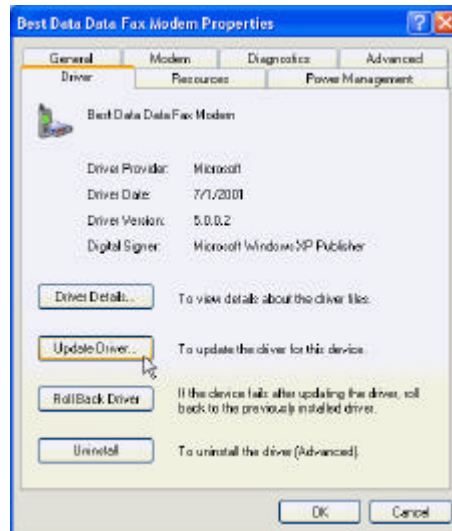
Best Data Data Fax Modem Properties

General
Modem
Diagnostics
Advanced
Driver
Resources
Power Management

Best Data Data Fax Modem

| | |
|---|---|
| Driver Provider: | Microsoft |
| Driver Date: | 7/1/2001 |
| Driver Version: | 5.0.0.2 |
| Digital Signer: | Microsoft Windows XP Publisher |

Driver Details... To view details about the driver files.

Update Driver... To update the driver for this device.

Roll Back Driver If the device fails after updating the driver, roll back to the previously installed driver.

Uninstall To uninstall the driver (Advanced).

OK
Cancel